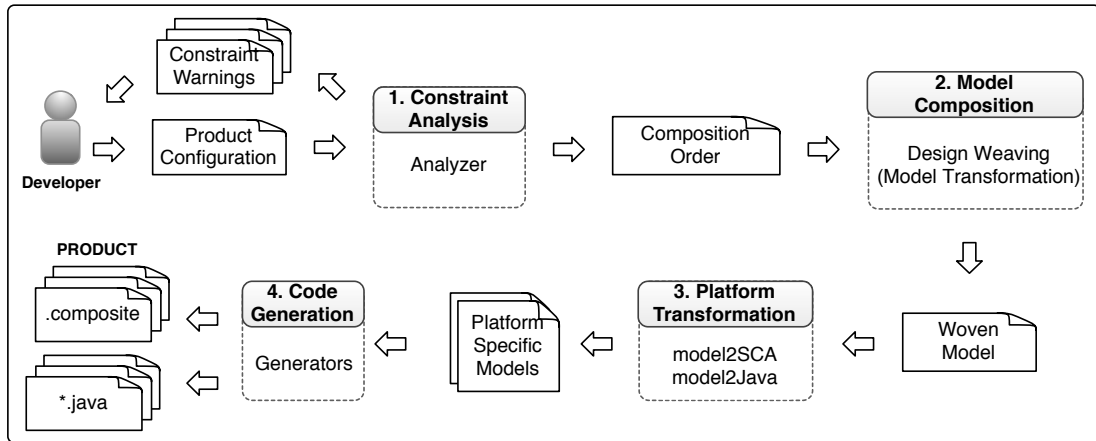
Constraint Warnings

Developer

Product Configuration

1. Constraint Analysis

Analyzer

Composition Order

2. Model Composition

Design Weaving (Model Transformation)

Woven Model

3. Platform Transformation

model2SCA
model2Java

Platform Specific Models

4. Code Generation

Generators

PRODUCT

.composite

*.java